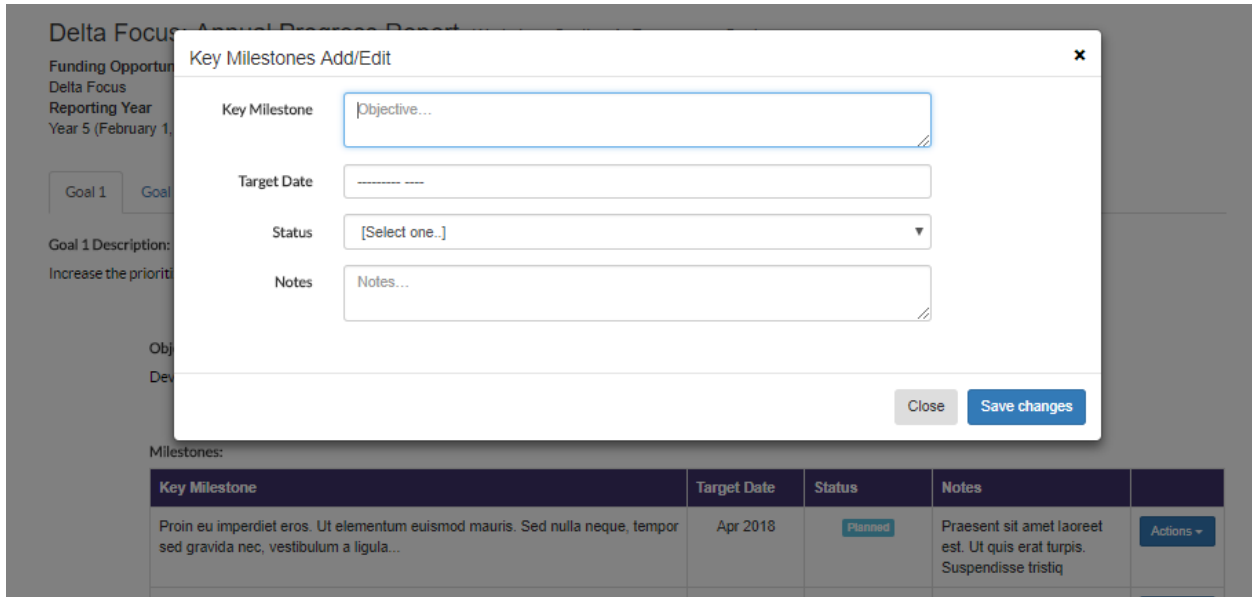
Delta Focus

Funding Opportun

Delta Focus

Reporting Year

Year 5 (February 1,

Goal 1 | Goal

Goal 1 Description:

Increase the prioriti

Obj

Dev

Key Milestones Add/Edit

×

Key Milestone | Objective...

Target Date | --------- ----

Status | [Select one..]

Notes | Notes...

Close | Save changes

Milestones:

| Key Milestone | Target Date | Status | Notes | |
|---|---|---|---|---|
| Proin eu imperdiet eros. Ut elementum euismod mauris. Sed nulla neque, tempor sed gravida nec, vestibulum a ligula... | Apr 2018 | Planned | Praesent sit amet laoreet est. Ut quis erat turpis. Suspendisse tristiq | Actions |